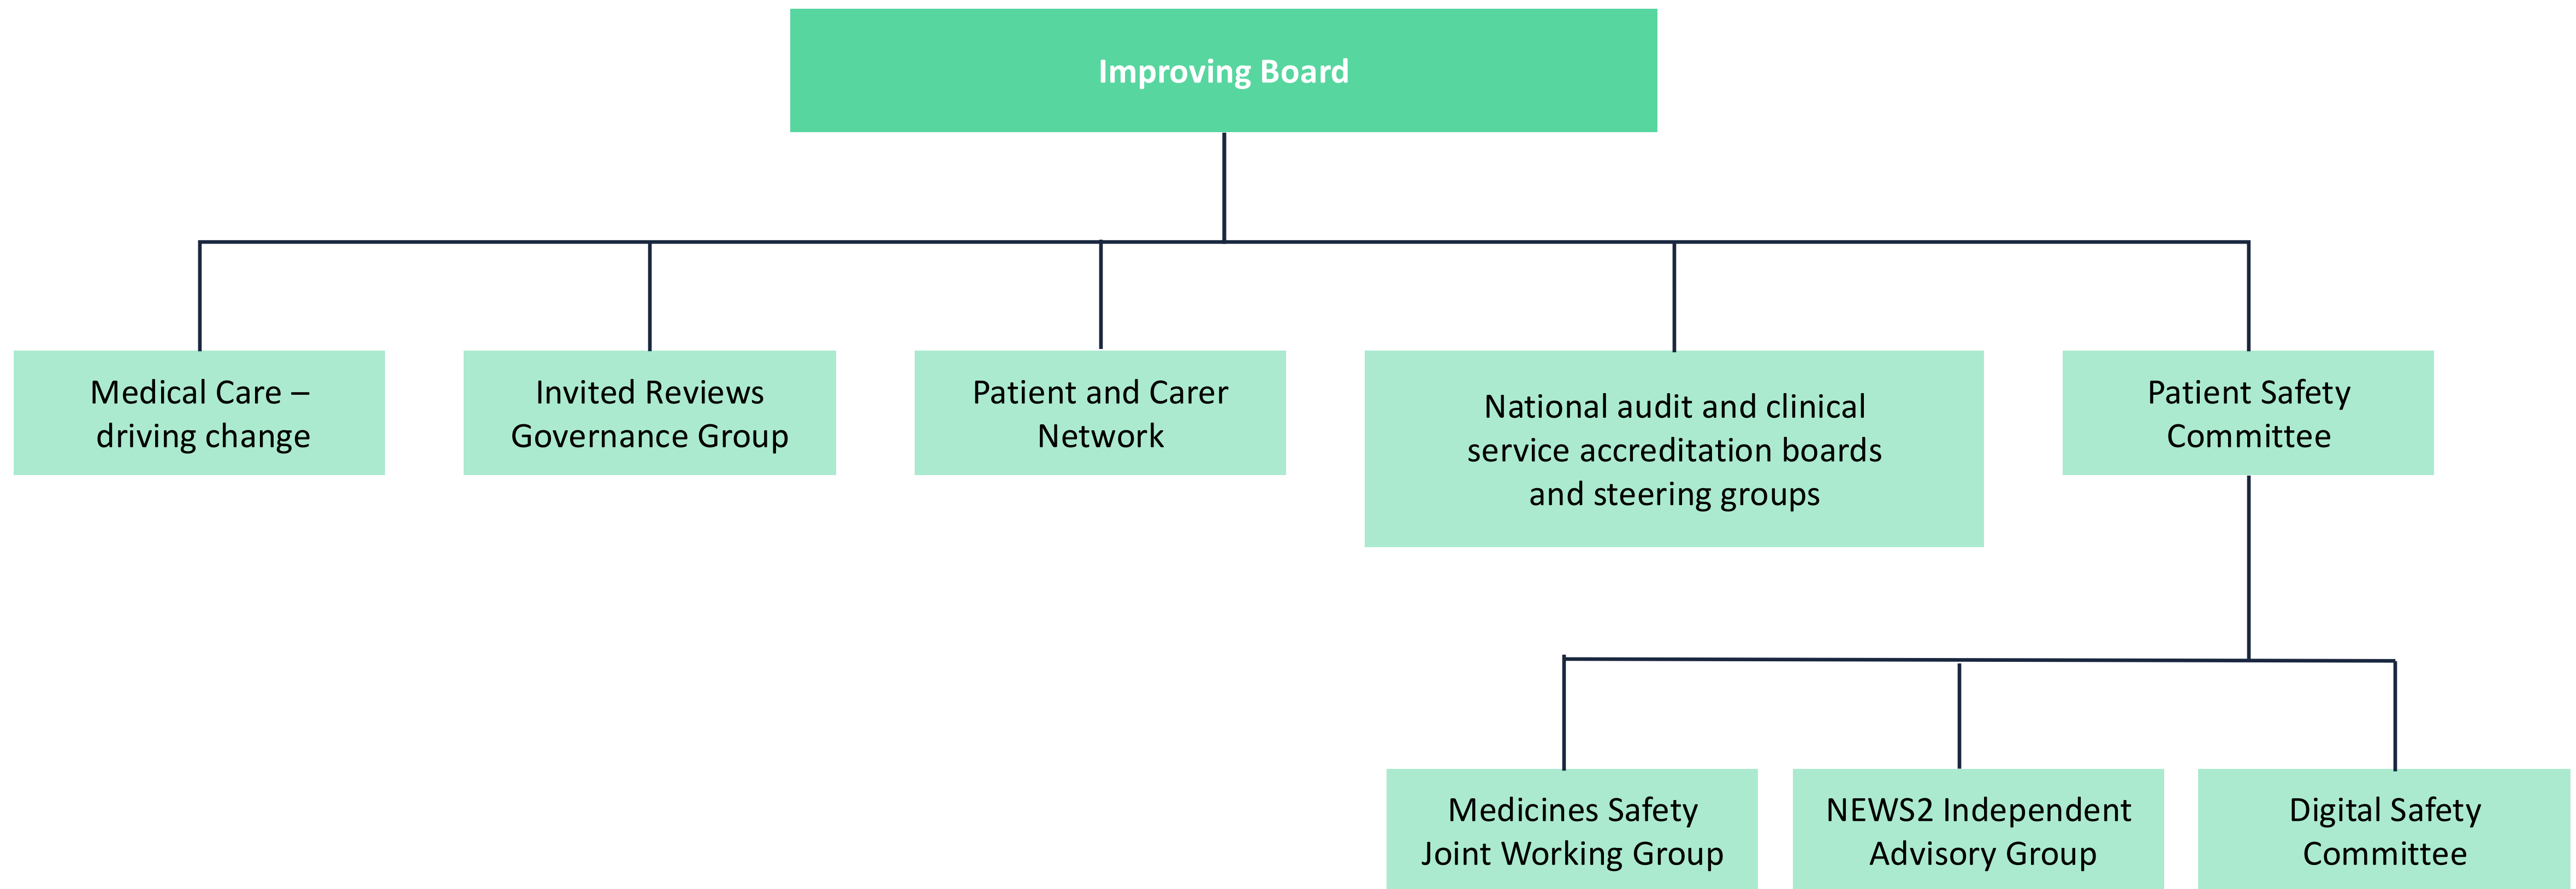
Improving Board

Medical Care – driving change

Invited Reviews Governance Group

Patient and Carer Network

National audit and clinical service accreditation boards and steering groups

Patient Safety Committee

Medicines Safety Joint Working Group

NEWS2 Independent Advisory Group

Digital Safety Committee